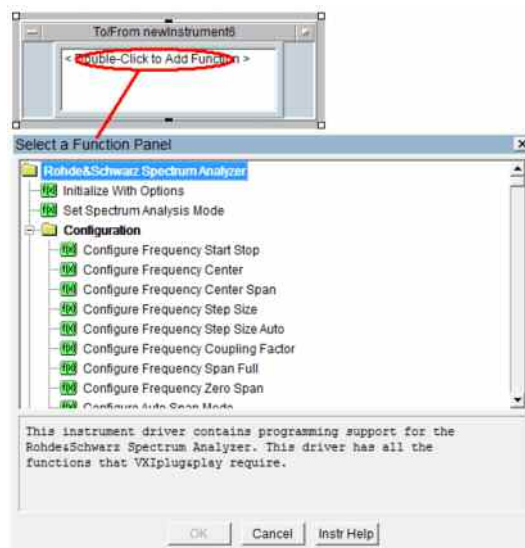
To/From newInstrument6

< Double-Click to Add Function >

Select a Function Panel

Rohde&Schwarz Spectrum Analyzer
Initialize With Options
Set Spectrum Analysis Mode
Configuration
Configure Frequency Start Stop
Configure Frequency Center
Configure Frequency Center Span
Configure Frequency Step Size
Configure Frequency Step Size Auto
Configure Frequency Coupling Factor
Configure Frequency Span Full
Configure Frequency Zero Span
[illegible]

This instrument driver contains programming support for the Rohde&Schwarz Spectrum Analyzer. This driver has all the functions that VXIplug&play require.

OK Cancel Instr Help